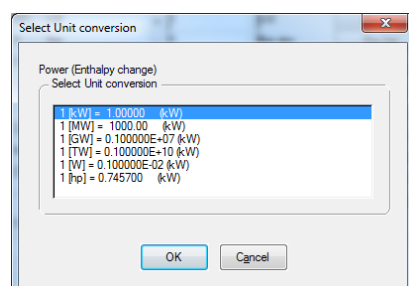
Select Unit conversion

Power (Enthalpy change)

Select Unit conversion

1 [kW] = 1.00000 (kW)
1 [MW] = 1000.00 (kW)
1 [GW] = 0.100000E+07 (kW)
1 [TW] = 0.100000E+10 (kW)
1 [W] = 0.100000E-02 (kW)
1 [hp] = 0.745700 (kW)

OK

Cancel